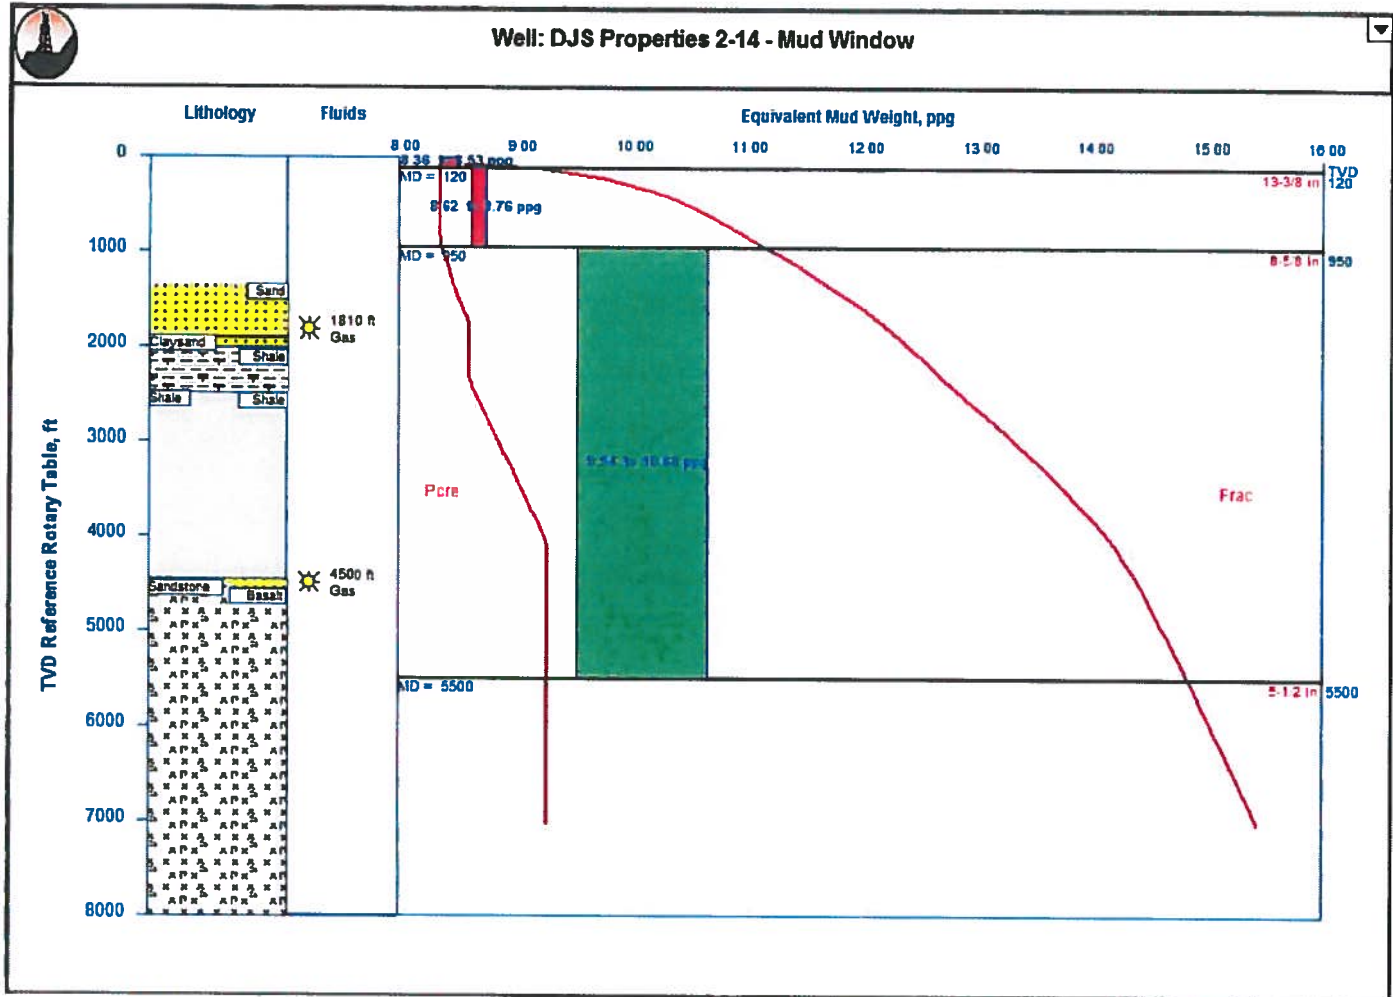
Well: DJS Properties 2-14 - Mud Window

Lithology

Fluids

Equivalent Mud Weight, ppg

8.00 9.00 10.00 11.00 12.00 13.00 14.00 15.00 16.00

8.36 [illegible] .53 ppg

MD = 120

8.62 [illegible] .76 ppg

MD = 950

MD = 5500

13-3/8 in

TVD 120

8-5/8 in 950

5-1/2 in 5500

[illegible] ppg

Pore

Frac

0

1000

2000

3000

4000

5000

6000

7000

8000

TVD Reference Rotary Table, ft

Sand

Claysand

Shale

Shale

Shale

Sandstone

Basalt

1810 ft Gas

4500 ft Gas